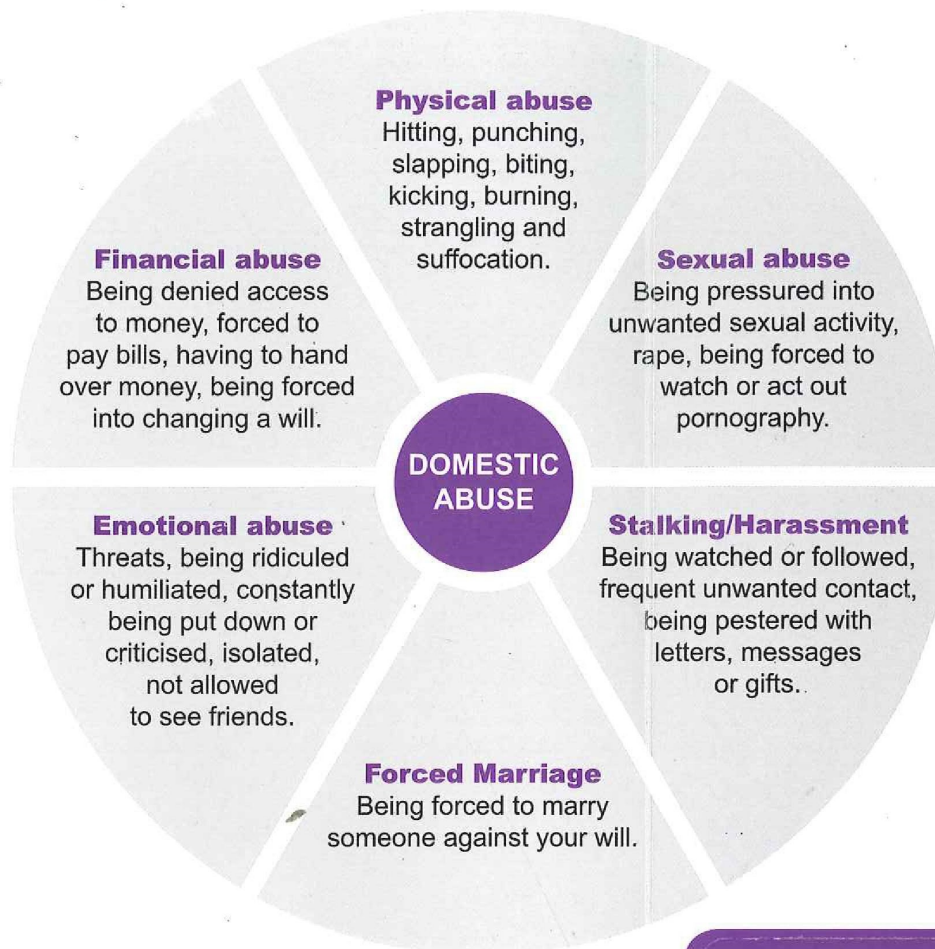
DOMESTIC ABUSE

Physical abuse
Hitting, punching, slapping, biting, kicking, burning, strangling and suffocation.

Sexual abuse
Being pressured into unwanted sexual activity, rape, being forced to watch or act out pornography.

Stalking/Harassment
Being watched or followed, frequent unwanted contact, being pestered with letters, messages or gifts.

Forced Marriage
Being forced to marry someone against your will.

Emotional abuse
Threats, being ridiculed or humiliated, constantly being put down or criticised, isolated, not allowed to see friends.

Financial abuse
Being denied access to money, forced to pay bills, having to hand over money, being forced into changing a will.